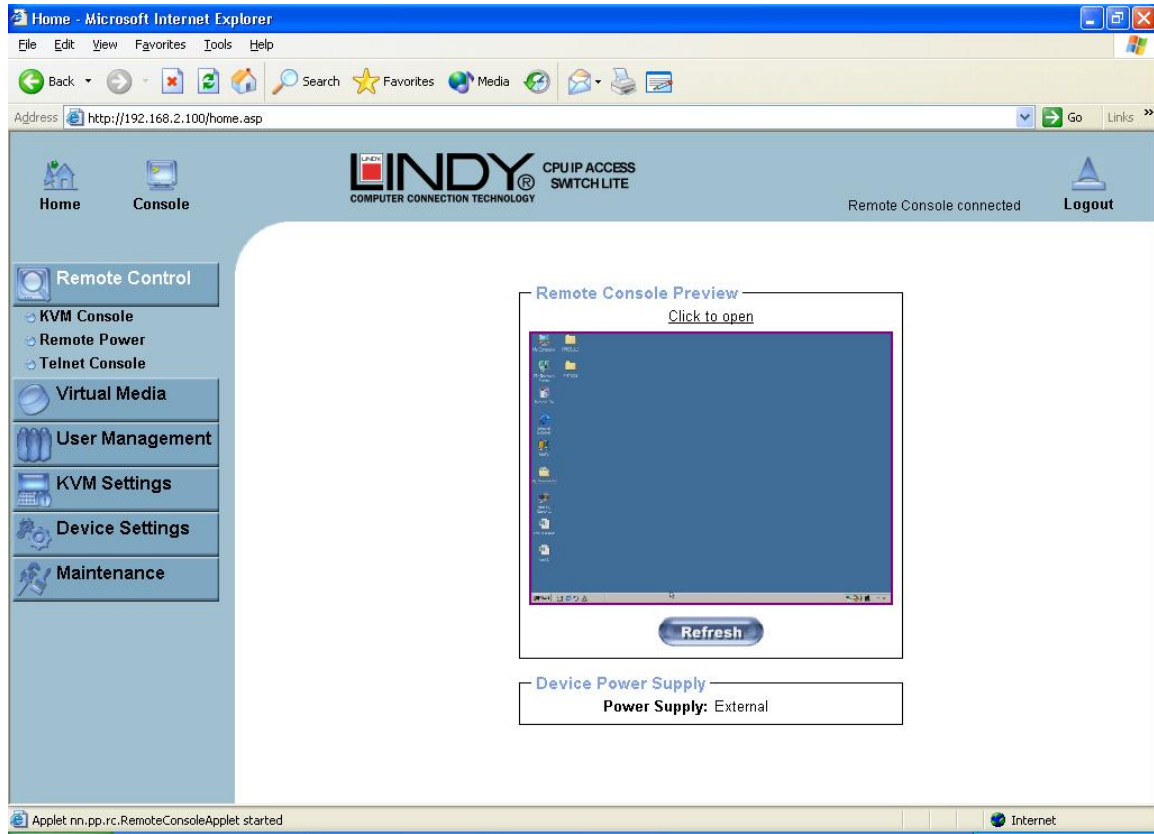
Home - Microsoft Internet Explorer

File Edit View Favorites Tools Help

Back Search Favorites Media

Address http://192.168.2.100/home.asp

Go Links »

Home Console

LINDY® CPU IP ACCESS SWITCH LITE
COMPUTER CONNECTION TECHNOLOGY

Remote Console connected

Logout

Remote Control
KVM Console
Remote Power
Telnet Console
Virtual Media
User Management
KVM Settings
Device Settings
Maintenance

Remote Console Preview
Click to open

Refresh

Device Power Supply
Power Supply: External

Applet nn.pp.rc.RemoteConsoleApplet started

Internet